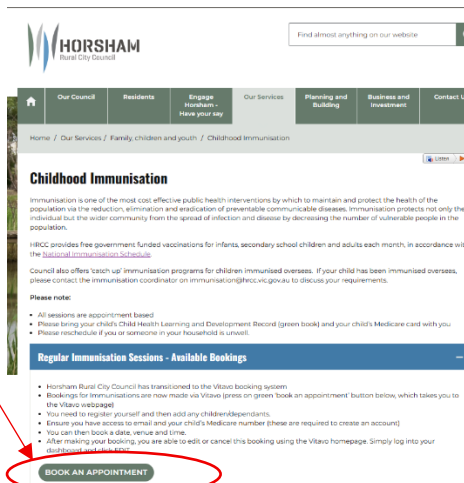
HORSHAM
Rural City Council

Find almost anything on our website

Our Council
Residents
Engage Horsham - Have your say
Our Services
Planning and Building
Business and Investment
Contact U

Home / Our Services / Family, children and youth / Childhood Immunisation

Listen

Childhood Immunisation

Immunisation is one of the most cost effective public health interventions by which to maintain and protect the health of the population via the reduction, elimination and eradication of preventable communicable diseases. Immunisation protects not only the individual but the wider community from the spread of infection and disease by decreasing the number of vulnerable people in the population.

HRCC provides free government funded vaccinations for infants, secondary school children and adults each month, in accordance wit the National Immunisation Schedule.

Council also offers 'catch up' immunisation programs for children immunised overseas. If your child has been immunised overseas, please contact the immunisation coordinator on immunisation@hrcc.vic.gov.au to discuss your requirements.

Please note:

- All sessions are appointment based
- Please bring your child's Child Health Learning and Development Record (green book) and your child's Medicare card with you
- Please reschedule if you or someone in your household is unwell.

Regular Immunisation Sessions - Available Bookings

- Horsham Rural City Council has transitioned to the Vitavo booking system
- Bookings for Immunisations are now made via Vitavo (press on green 'book an appointment' button below, which takes you to the Vitavo webpage)
- You need to register yourself and then add any children/dependants.
- Ensure you have access to email and your child's Medicare number (these are required to create an account)
- You can then book a date, venue and time.
- After making your booking, you are able to edit or cancel this booking using the Vitavo homepage. Simply log into your dashboard and click EDIT

BOOK AN APPOINTMENT